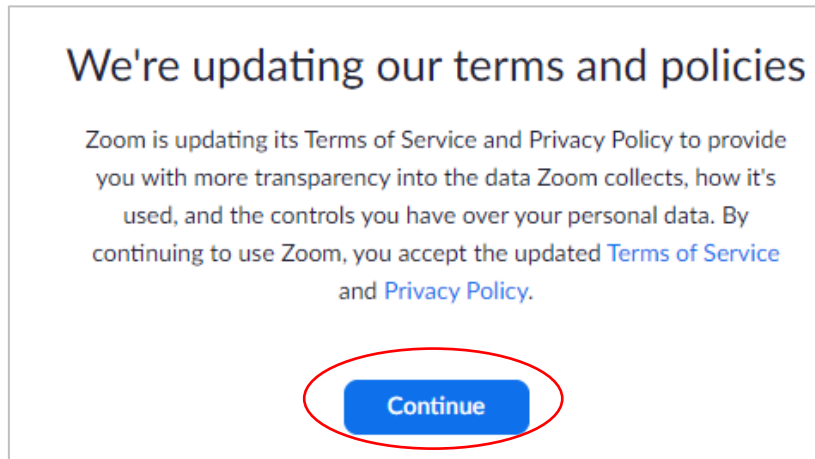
We're updating our terms and policies

Zoom is updating its Terms of Service and Privacy Policy to provide you with more transparency into the data Zoom collects, how it's used, and the controls you have over your personal data. By continuing to use Zoom, you accept the updated Terms of Service and Privacy Policy.

Continue